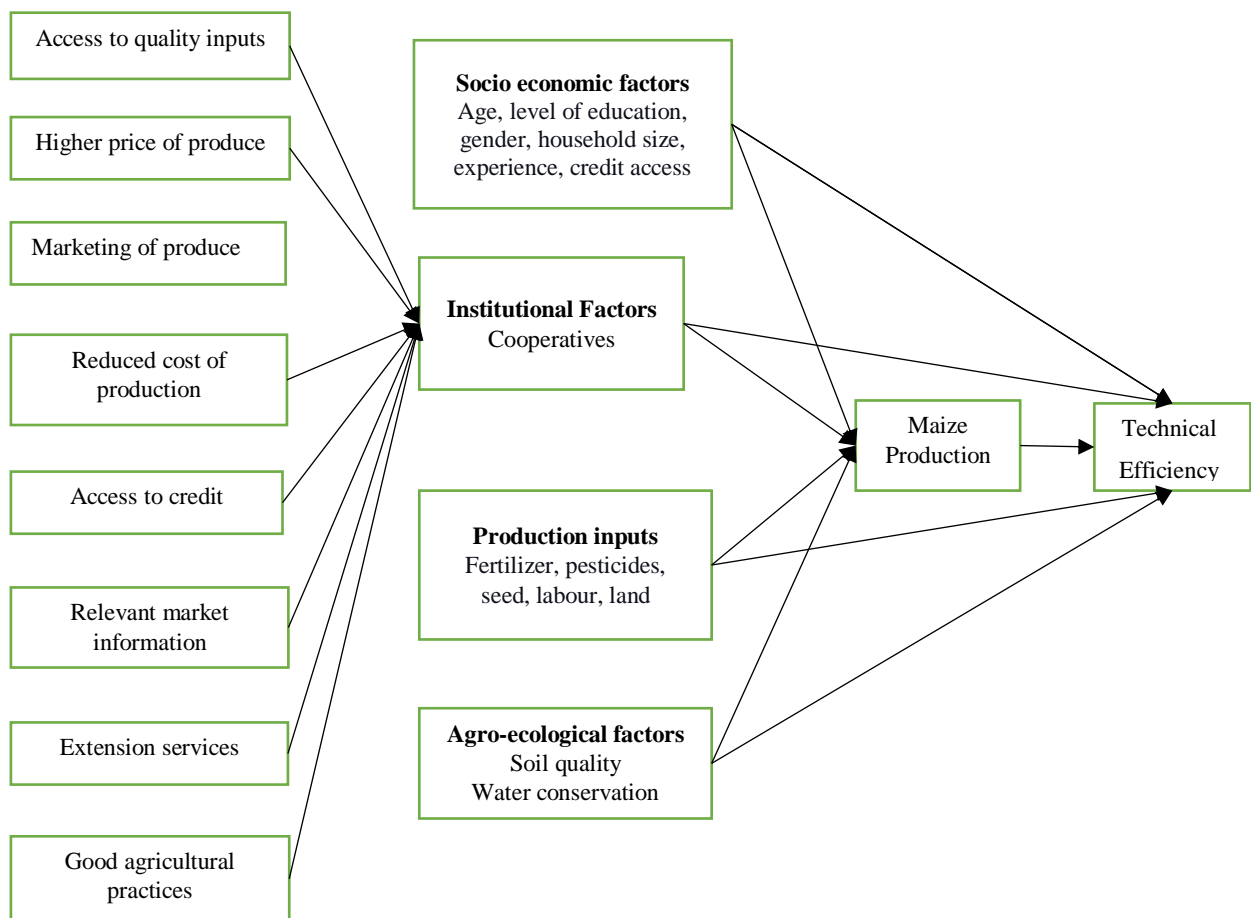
Access to quality inputs

Higher price of produce

Marketing of produce

Reduced cost of production

Access to credit

Relevant market information

Extension services

Good agricultural practices

**Socio economic factors**
Age, level of education, gender, household size, experience, credit access

**Institutional Factors**
Cooperatives

**Production inputs**
Fertilizer, pesticides, seed, labour, land

**Agro-ecological factors**
Soil quality
Water conservation

Maize Production

Technical Efficiency